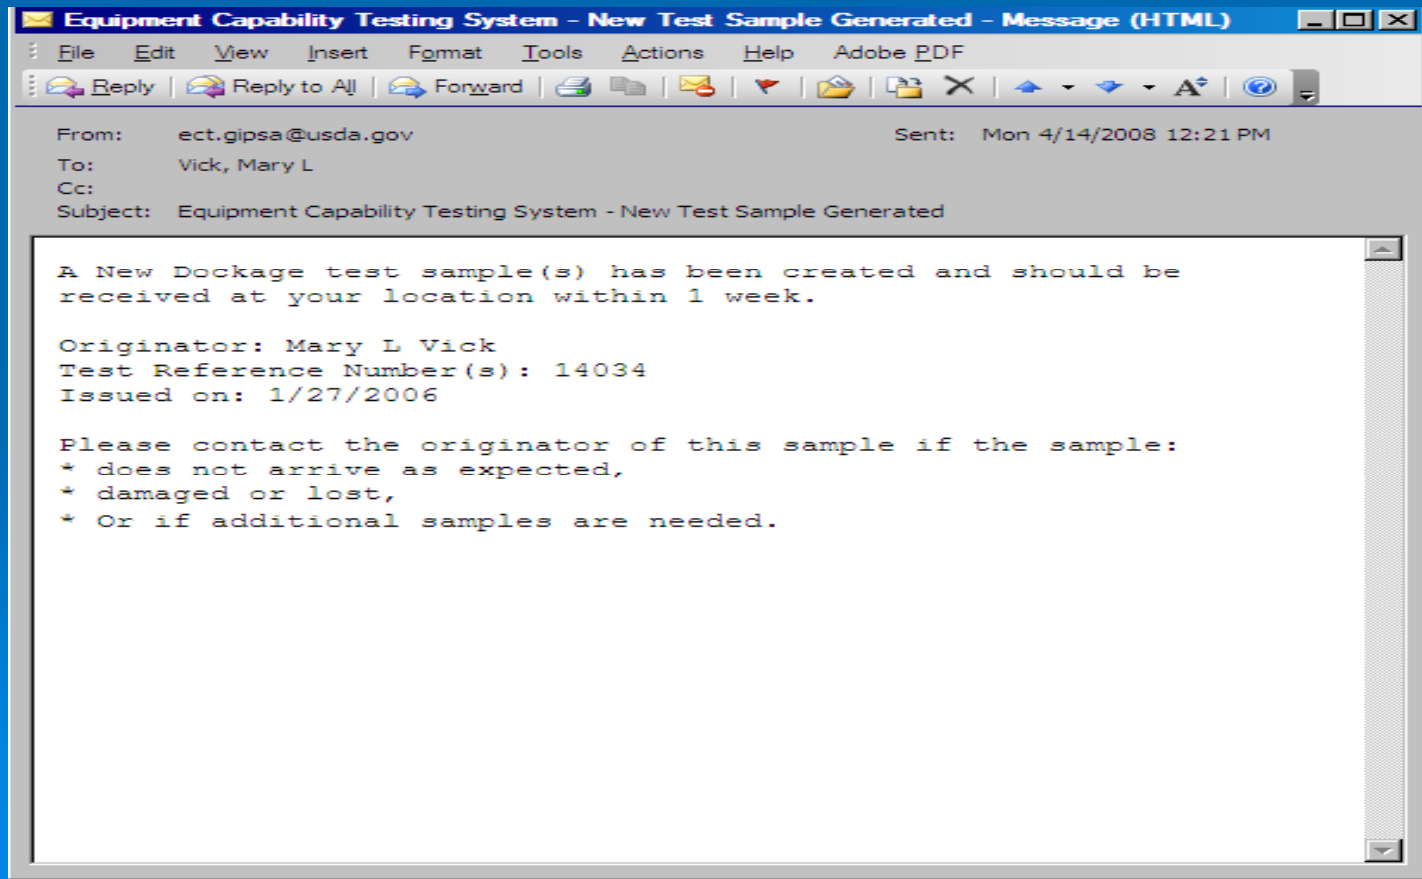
Equipment Capability Testing System - New Test Sample Generated - Message (HTML)

File Edit View Insert Format Tools Actions Help Adobe PDF

Reply Reply to All Forward

From: ect.gipsa@usda.gov
Sent: Mon 4/14/2008 12:21 PM
To: Vick, Mary L
Cc:
Subject: Equipment Capability Testing System - New Test Sample Generated

A New Dockage test sample(s) has been created and should be received at your location within 1 week.

Originator: Mary L Vick
Test Reference Number(s): 14034
Issued on: 1/27/2006

Please contact the originator of this sample if the sample:
* does not arrive as expected,
* damaged or lost,
* Or if additional samples are needed.